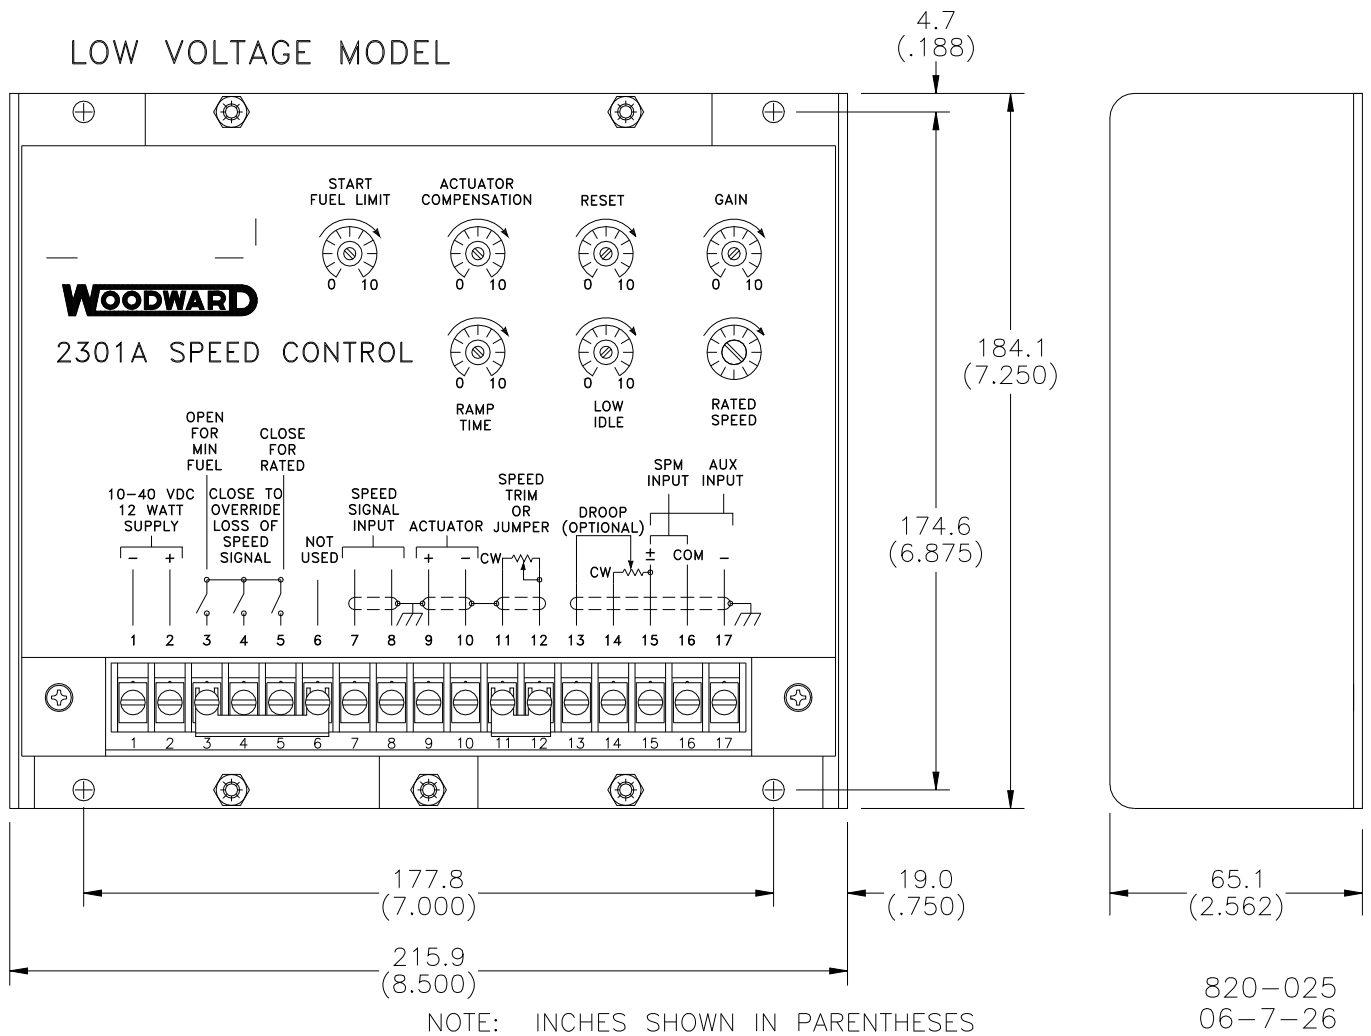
LOW VOLTAGE MODEL

4.7
(.188)

START FUEL LIMIT
0 10

ACTUATOR COMPENSATION
0 10

RESET
0 10

GAIN
0 10

WOODWARD

2301A SPEED CONTROL

0 10
RAMP TIME

0 10
LOW IDLE

RATED SPEED

184.1
(7.250)

174.6
(6.875)

OPEN FOR MIN FUEL

CLOSE FOR RATED

10-40 VDC 12 WATT SUPPLY
– +

CLOSE TO OVERRIDE LOSS OF SPEED SIGNAL

NOT USED

SPEED SIGNAL INPUT

ACTUATOR
+ –

SPEED TRIM OR JUMPER
CW

DROOP (OPTIONAL)
CW

SPM INPUT
AUX INPUT
± COM –

1 2 3 4 5 6 7 8 9 10 11 12 13 14 15 16 17

1 2 3 4 5 6 7 8 9 10 11 12 13 14 15 16 17

177.8
(7.000)

19.0
(.750)

65.1
(2.562)

215.9
(8.500)

820-025
06-7-26

NOTE: INCHES SHOWN IN PARENTHESES